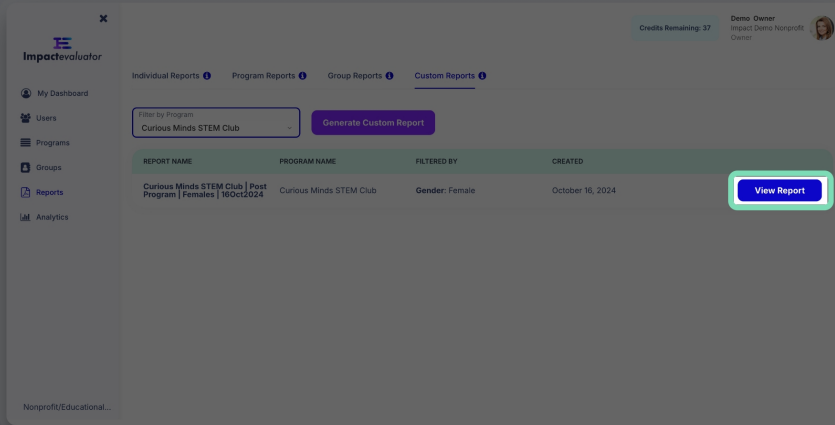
Impactevaluator

My Dashboard
Users
Programs
Groups
Reports
Analytics

Nonprofit/Educational...

Credits Remaining: 37

Demo Owner
Impact Demo Nonprofit
Owner

Individual Reports
Program Reports
Group Reports
Custom Reports

Filter by Program
Curious Minds STEM Club

Generate Custom Report

| REPORT NAME | PROGRAM NAME | FILTERED BY | CREATED | |
|---|---|---|---|---|
| Curious Minds STEM Club \| Post Program \| Females \| 16Oct2024 | Curious Minds STEM Club | Gender: Female | October 16, 2024 | View Report |